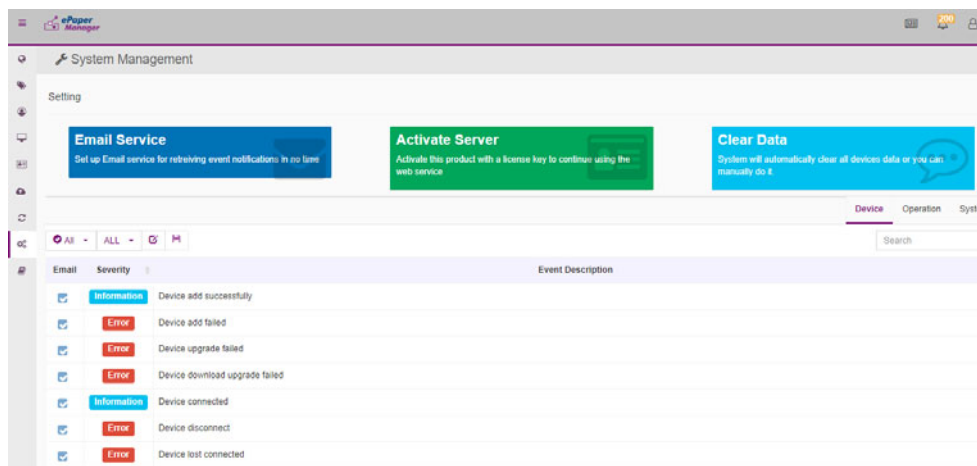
ePaper Manager

200

System Management

Setting

Email Service
Set up Email service for retreiving event notifications in no time

Activate Server
Activate this product with a license key to continue using the web service

Clear Data
System will automatically clear all devices data or you can manually do it

Device Operation Syst

All ALL

Search

| Email | Severity | Event Description |
|---|---|---|
| | Information | Device add successfully |
| | Error | Device add failed |
| | Error | Device upgrade failed |
| | Error | Device download upgrade failed |
| | Information | Device connected |
| | Error | Device disconnect |
| | Error | Device lost connected |